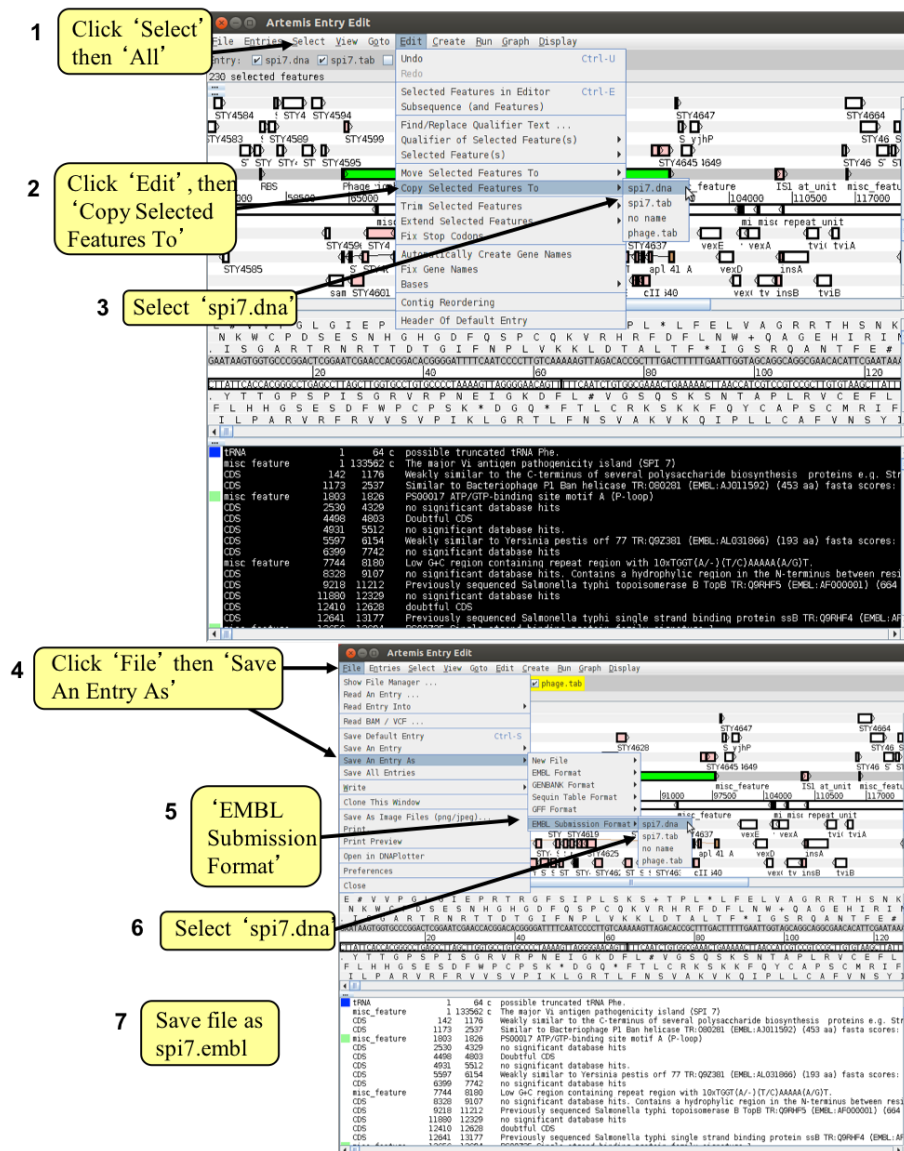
1
Click 'Select' then 'All'

Artemis Entry Edit

File Entries Select View Goto Edit Create Run Graph Display

Entry: spi7.dna spi7.tab

230 selected features

Undo Ctrl-U
Redo
Selected Features in Editor Ctrl-E
Subsequence (and Features)
Find/Replace Qualifier Text ...
Qualifier of Selected Feature(s)
Selected Feature(s)
Move Selected Features To
Copy Selected Features To
Trim Selected Features
Extend Selected Features
Fix Stop Codons
Automatically Create Gene Names
Fix Gene Names
Bases
Contig Reordering
Header Of Default Entry

spi7.dna
spi7.tab
no name
phage.tab

2
Click 'Edit', then 'Copy Selected Features To'

3
Select 'spi7.dna'

STY4584 STY4594 STY4583 STY4589 STY4599 STY4595 RBS Phage STY4585 STY4601 STY4647 STY4664 STY4645 STY4637 vexE vexA vexD insA tviA tviB insB IS1 at_unit misc_feature repeat unit

| tRNA | 1 | 64 c | possible truncated tRNA Phe. |
|---|---|---|---|
| misc feature | 1 | 133562 c | The major Vi antigen pathogenicity island (SPI 7) |
| CDS | 142 | 1176 | Weakly similar to the C-terminus of several polysaccharide biosynthesis proteins e.g. Str |
| CDS | 1173 | 2537 | Similar to Bacteriophage P1 Ban helicase TR:O80281 (EMBL:AJ011592) (453 aa) fasta scores: |
| misc feature | 1803 | 1826 | PS00017 ATP/GTP-binding site motif A (P-loop) |
| CDS | 2530 | 4329 | no significant database hits |
| CDS | 4498 | 4803 | Doubtful CDS |
| CDS | 4931 | 5512 | no significant database hits. |
| CDS | 5597 | 6154 | Weakly similar to Yersinia pestis orf 77 TR:Q9Z381 (EMBL:AL031866) (193 aa) fasta scores: |
| CDS | 6399 | 7742 | no significant database hits |
| misc feature | 7744 | 8180 | Low G+C region containing repeat region with 10xTGGT(A/-)(T/C)AAAAA(A/G)T. |
| CDS | 8328 | 9107 | no significant database hits. Contains a hydrophylic region in the N-terminus between resi |
| CDS | 9218 | 11212 | Previously sequenced Salmonella typhi topoisomerase B TopB TR:Q9RHF5 (EMBL:AF000001) (664 |
| CDS | 11880 | 12329 | no significant database hits |
| CDS | 12410 | 12628 | doubtful CDS |
| CDS | 12641 | 13177 | Previously sequenced Salmonella typhi single strand binding protein ssB TR:Q9RHF4 (EMBL:AF |

4
Click 'File' then 'Save An Entry As'

Artemis Entry Edit

File Entries Select View Goto Edit Create Run Graph Display

Show File Manager ...
Read An Entry ...
Read Entry Into
Read BAM / VCF ...
Save Default Entry Ctrl-S
Save An Entry
Save An Entry As
Save All Entries
Write
Clone This Window
Save As Image Files (png/jpeg)...
Print
Print Preview
Open in DNAPlotter
Preferences
Close

New File
EMBL Format
GENBANK Format
Sequin Table Format
GFF Format
EMBL Submission Format

spi7.dna
spi7.tab
no name
phage.tab

phage.tab

5
'EMBL Submission Format'

6
Select 'spi7.dna'

7
Save file as spi7.embl